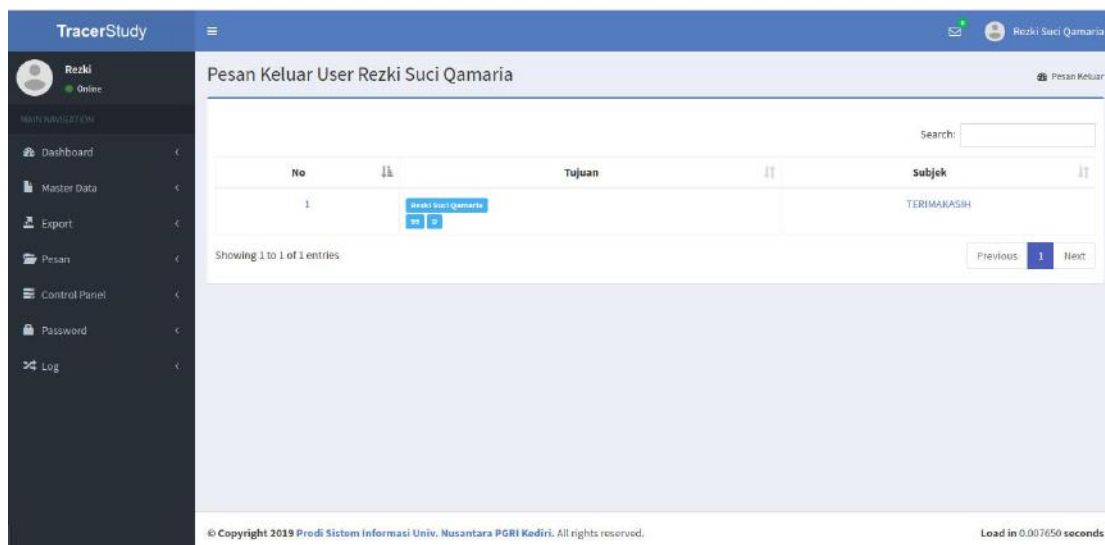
TracerStudy

Rezki Suci Qamaria

Rezki
Online

MAIN NAVIGATION

Dashboard

Master Data

Export

Pesan

Control Panel

Password

Log

Pesan Keluar User Rezki Suci Qamaria

Pesan Keluar

Search:

| No | Tujuan | Subjek |
|---|---|---|
| 1 | Rezki Suci Qamaria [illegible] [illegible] | TERIMAKASIH |

Showing 1 to 1 of 1 entries

Previous 1 Next

© Copyright 2019 Prodi Sistem Informasi Univ. Nusantara PGRI Kediri. All rights reserved.

Load in 0.007650 seconds